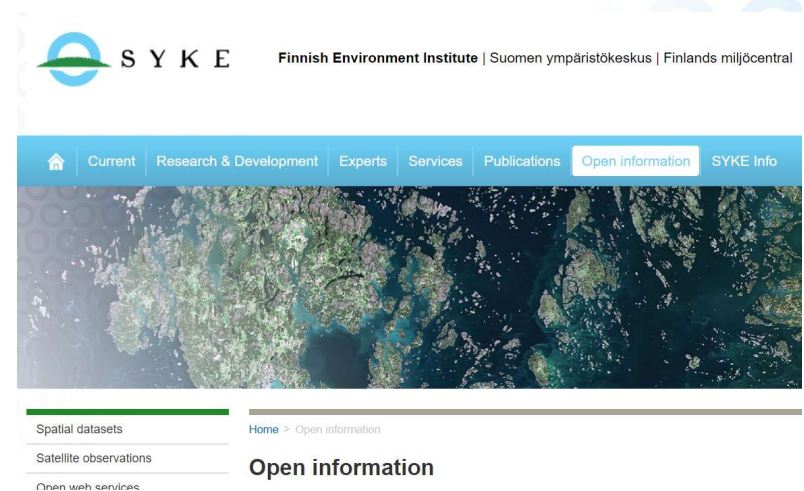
SYKE

Finnish Environment Institute | Suomen ympäristökeskus | Finlands miljöcentral

Current Research & Development Experts Services Publications Open information SYKE Info

Spatial datasets
Satellite observations
Open web services

Home > Open information

Open information